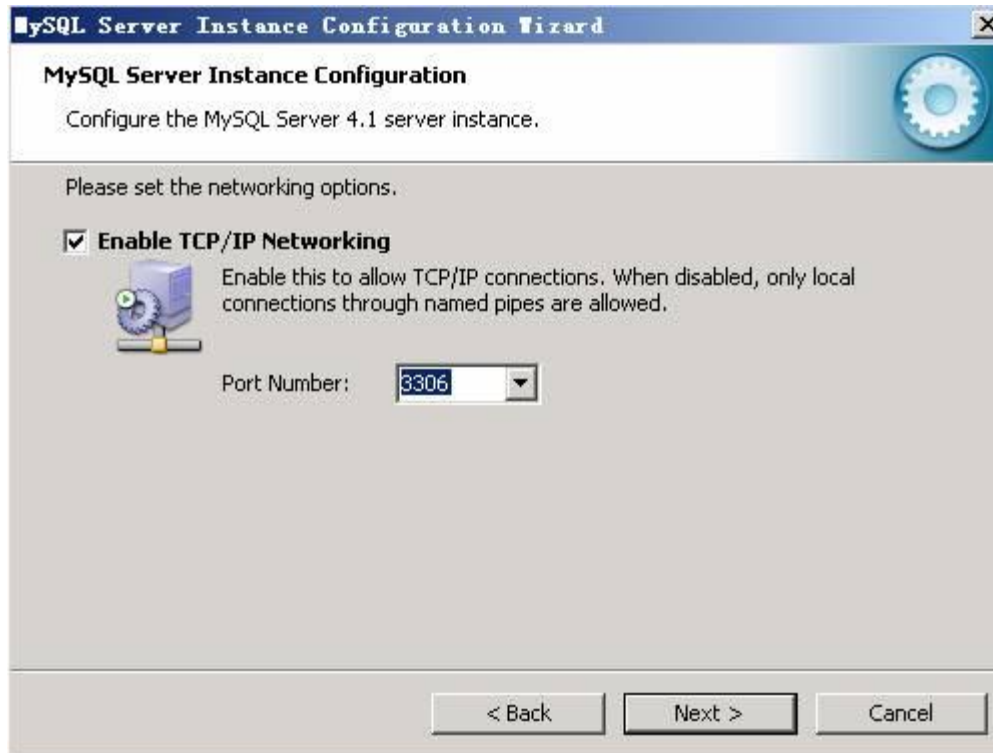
MySQL Server Instance Configuration Wizard

MySQL Server Instance Configuration

Configure the MySQL Server 4.1 server instance.

Please set the networking options.

Enable TCP/IP Networking

Enable this to allow TCP/IP connections. When disabled, only local connections through named pipes are allowed.

Port Number: 3306

< Back Next > Cancel